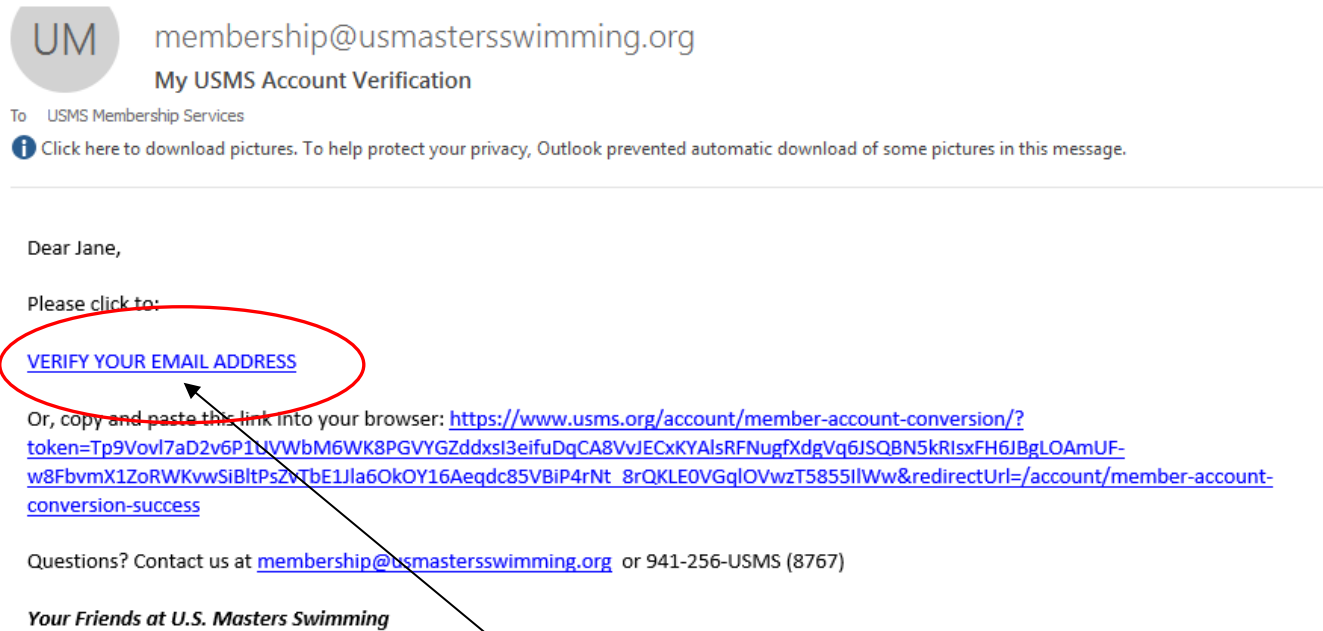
UM

membership@usmastersswimming.org

My USMS Account Verification

To USMS Membership Services

Click here to download pictures. To help protect your privacy, Outlook prevented automatic download of some pictures in this message.

Dear Jane,

Please click to:

VERIFY YOUR EMAIL ADDRESS

Or, copy and paste this link into your browser: https://www.usms.org/account/member-account-conversion/?token=Tp9Vovl7aD2v6P1UVWbM6WK8PGVYGZddxsI3eifuDqCA8VvJECxKYAlsRFNugfXdgVq6JSQBN5kRIsxFH6JBgLOAmUF-w8FbvmX1ZoRWKvwSiBltPsZvTbE1Jla6OkOY16Aeqdc85VBiP4rNt_8rQKLE0VGqlOVwzT5855IlWw&redirectUrl=/account/member-account-conversion-success

Questions? Contact us at membership@usmastersswimming.org or 941-256-USMS (8767)

Your Friends at U.S. Masters Swimming